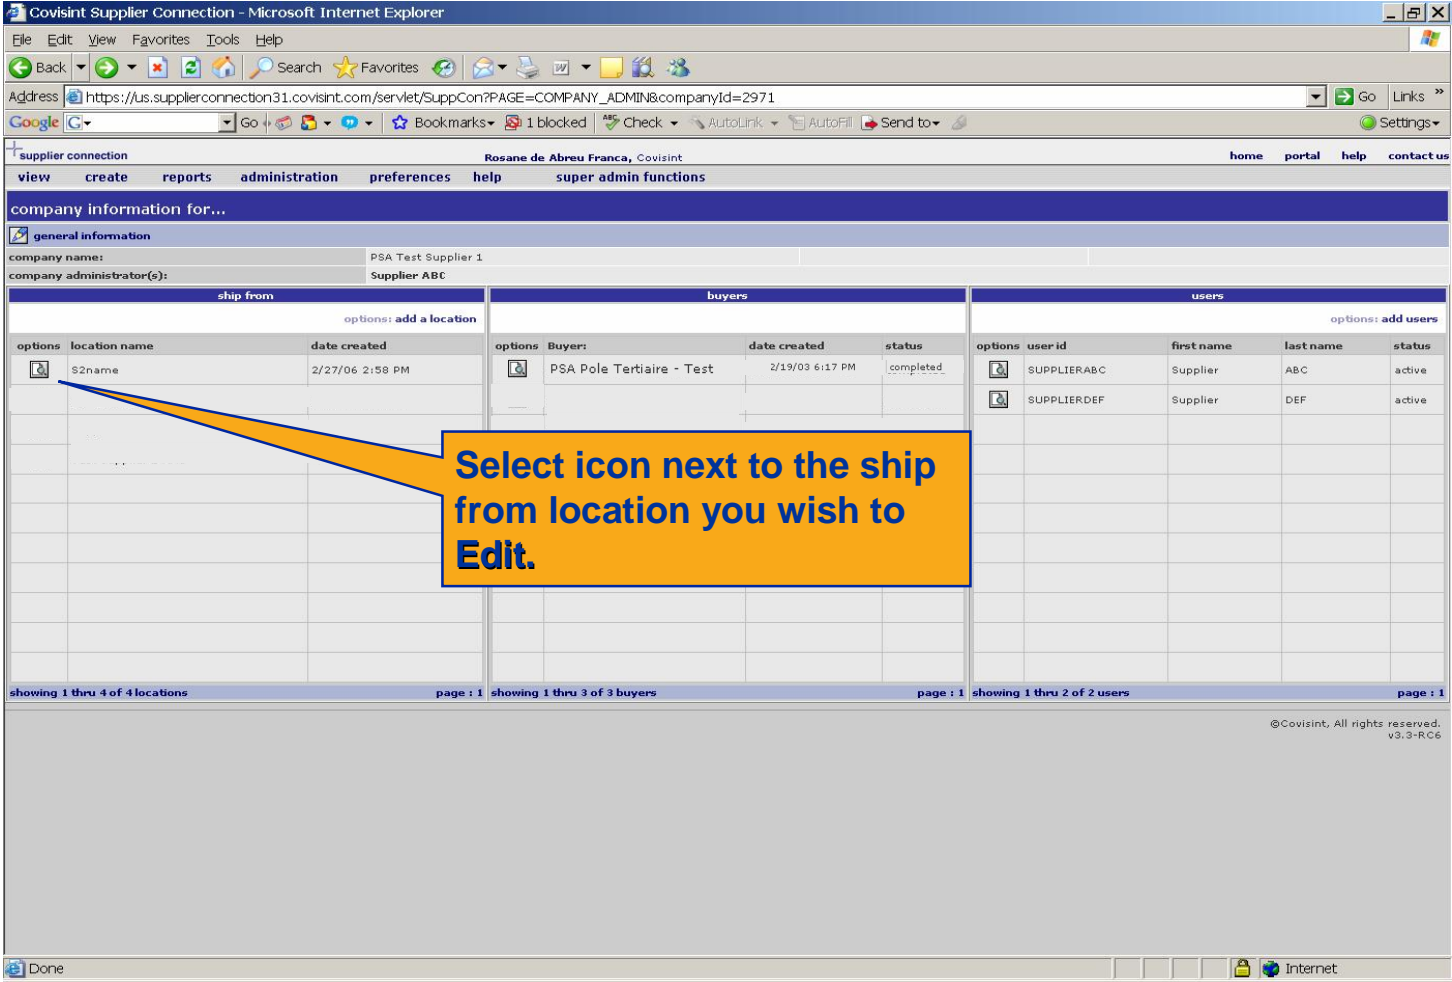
Covisint Supplier Connection - Microsoft Internet Explorer

File Edit View Favorites Tools Help

Back Search Favorites

Address https://us.supplierconnection31.covisint.com/servlet/SuppCon?PAGE=COMPANY_ADMIN&companyId=2971 Go Links

Google G Go Bookmarks 1 blocked Check AutoLink AutoFill Send to Settings

supplier connection Rosane de Abreu Franca, Covisint home portal help contact us

view create reports administration preferences help super admin functions

company information for...

general information

company name: PSA Test Supplier 1
company administrator(s): Supplier ABC

ship from

options: add a location

| options | location name | date created |
|---|---|---|
| | S2name | 2/27/06 2:58 PM |

showing 1 thru 4 of 4 locations page : 1

buyers

| options | Buyer: | date created | status |
|---|---|---|---|
| | PSA Pole Tertiaire - Test | 2/19/03 6:17 PM | completed |

showing 1 thru 3 of 3 buyers page : 1

users

options: add users

| options | user id | first name | last name | status |
|---|---|---|---|---|
| | SUPPLIERABC | Supplier | ABC | active |
| | SUPPLIERDEF | Supplier | DEF | active |

showing 1 thru 2 of 2 users page : 1

Select icon next to the ship from location you wish to Edit.

©Covisint, All rights reserved. v3.3-RC6

Done Internet